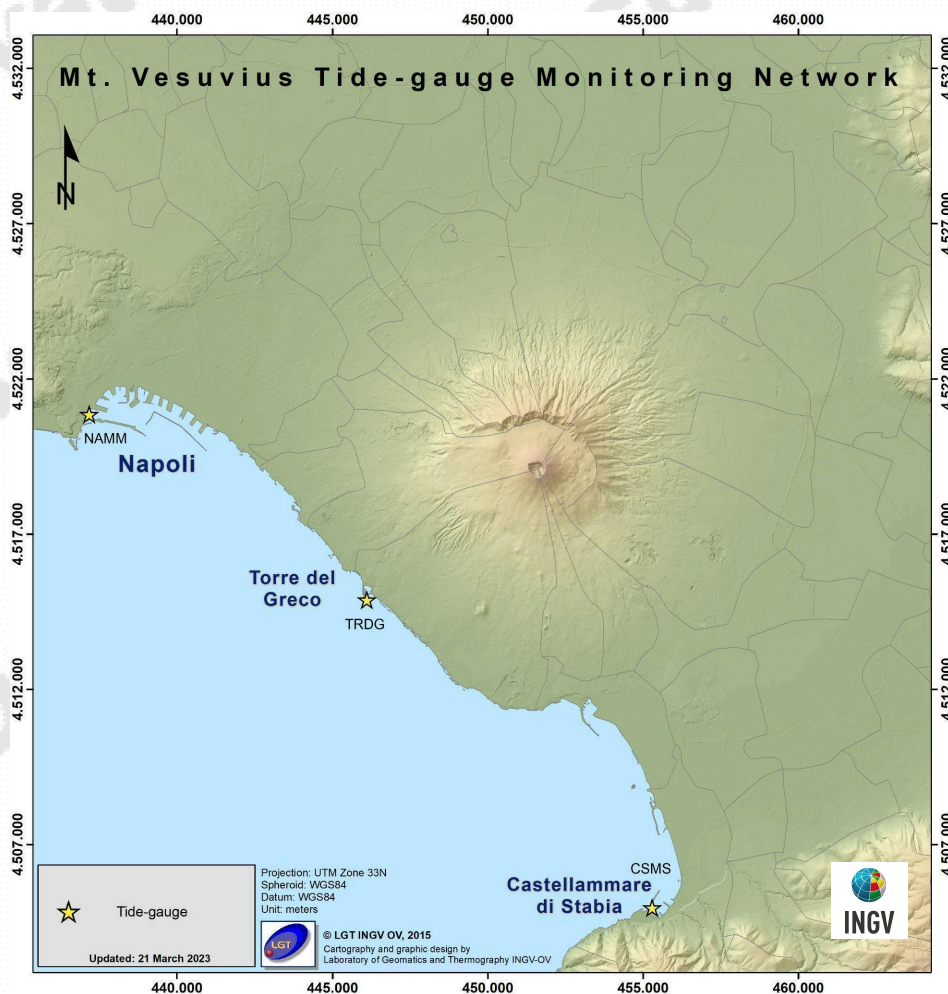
440.000 445.000 450.000 455.000 460.000

4.532.000 4.527.000 4.522.000 4.517.000 4.512.000 4.507.000

Mt. Vesuvius Tide-gauge Monitoring Network

N

NAMM

Napoli

Torre del Greco

TRDG

CSMS

Castellammare di Stabia

Tide-gauge

Updated: 21 March 2023

Projection: UTM Zone 33N
Spheroid: WGS84
Datum: WGS84
Unit: meters

LGT

© LGT INGV OV, 2015
Cartography and graphic design by
Laboratory of Geomatics and Thermography INGV-OV

INGV

440.000 445.000 450.000 455.000 460.000

4.532.000 4.527.000 4.522.000 4.517.000 4.512.000 4.507.000